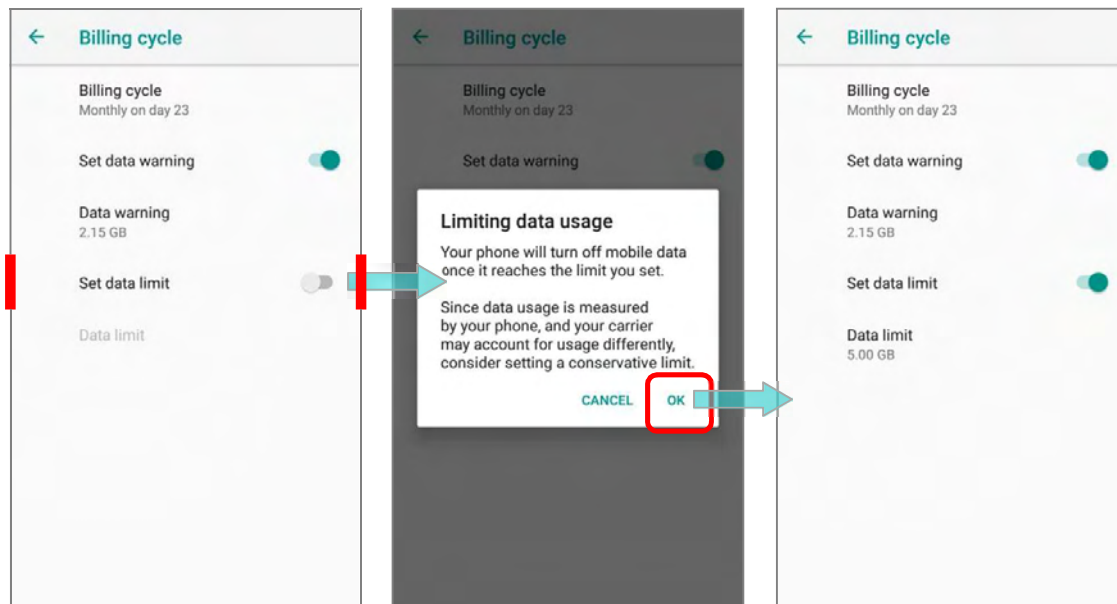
← Billing cycle

Billing cycle
Monthly on day 23

Set data warning

Data warning
2.15 GB

Set data limit

Data limit

← Billing cycle

Billing cycle
Monthly on day 23

Set data warning

Limiting data usage

Your phone will turn off mobile data once it reaches the limit you set.

Since data usage is measured by your phone, and your carrier may account for usage differently, consider setting a conservative limit.

CANCEL OK

← Billing cycle

Billing cycle
Monthly on day 23

Set data warning

Data warning
2.15 GB

Set data limit

Data limit
5.00 GB